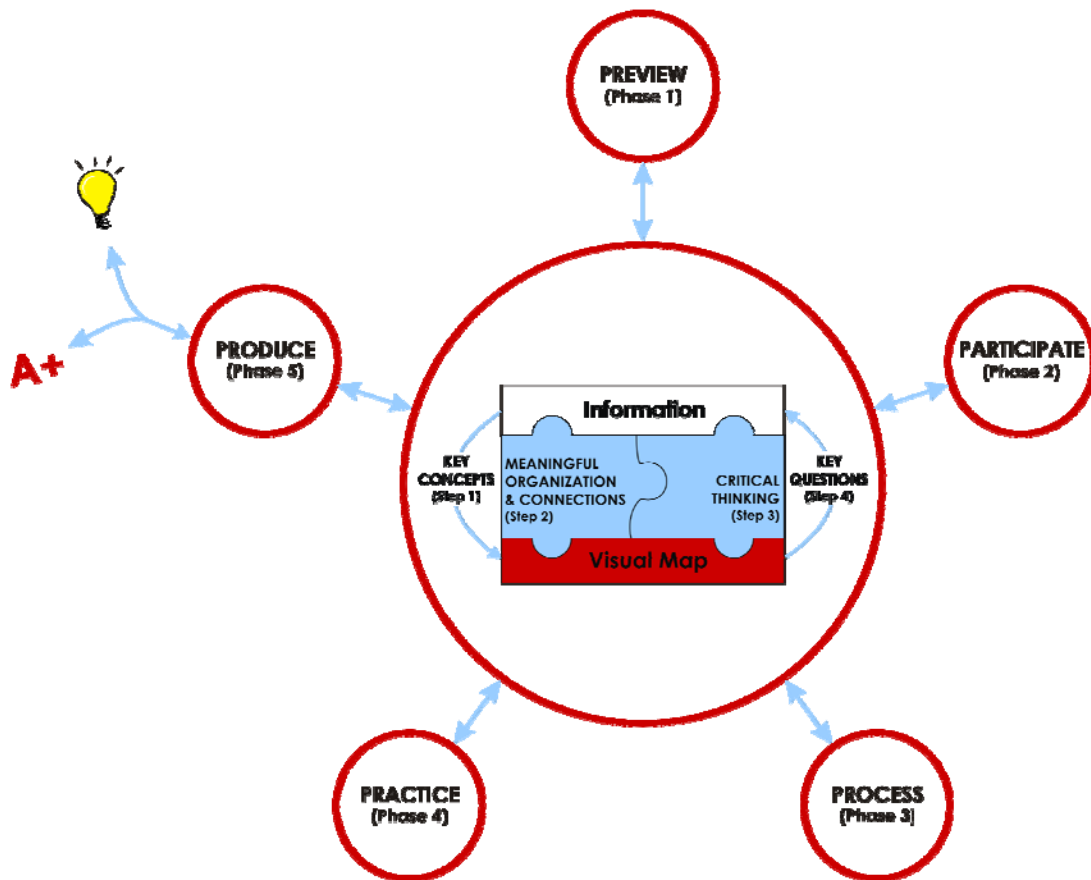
PREVIEW
(Phase 1)

A+

PRODUCE
(Phase 5)

PARTICIPATE
(Phase 2)

Information

KEY CONCEPTS (Step 1)

MEANINGFUL ORGANIZATION & CONNECTIONS (Step 2)

CRITICAL THINKING (Step 3)

KEY QUESTIONS (Step 4)

Visual Map

PRACTICE
(Phase 4)

PROCESS
(Phase 3)